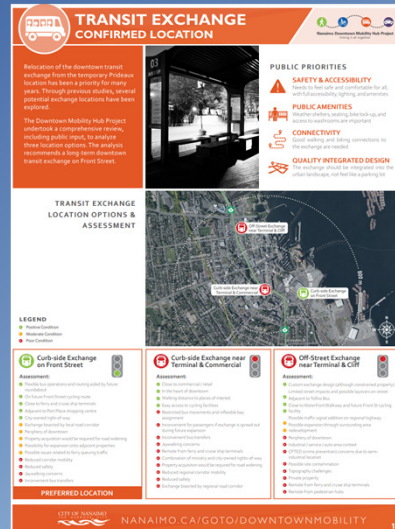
TRANSIT EXCHANGE
CONFIRMED LOCATION

Nanaimo Downtown Mobility Hub Project

Relocation of the downtown transit exchange from the temporary Pindeaux location has been a priority for many years. Through previous studies, several potential exchange locations have been explored.

The Downtown Mobility Hub Project undertook a comprehensive review, including public input, to analyze three location options. The analysis recommends a long-term downtown transit exchange on Front Street.

PUBLIC PRIORITIES

SAFETY & ACCESSIBILITY
Needs to feel safe and comfortable for all, with full accessibility, lighting, and amenities.

PUBLIC AMENITIES
Weather shelters, seating, bike lock-up, and access to washrooms are important.

CONNECTIVITY
Good walking and biking connections to the exchange are needed.

QUALITY INTEGRATED DESIGN
The exchange should be integrated into the urban landscape, not feel like a parking lot.

TRANSIT EXCHANGE LOCATION OPTIONS & ASSESSMENT

Off-Street Exchange near Terminal & Cliff

Curb-side Exchange near Terminal & Commercial

Curb-side Exchange on Front Street

LEGEND
Positive Condition
Moderate Condition
Poor Condition

Curb-side Exchange on Front Street
Assessment:
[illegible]

PREFERRED LOCATION

Curb-side Exchange near Terminal & Commercial
Assessment:
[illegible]

Off-Street Exchange near Terminal & Cliff
Assessment:
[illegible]

CITY OF NANAIMO
NANAIMO.CA/GOTO/DOWNTOWNMOBILITY